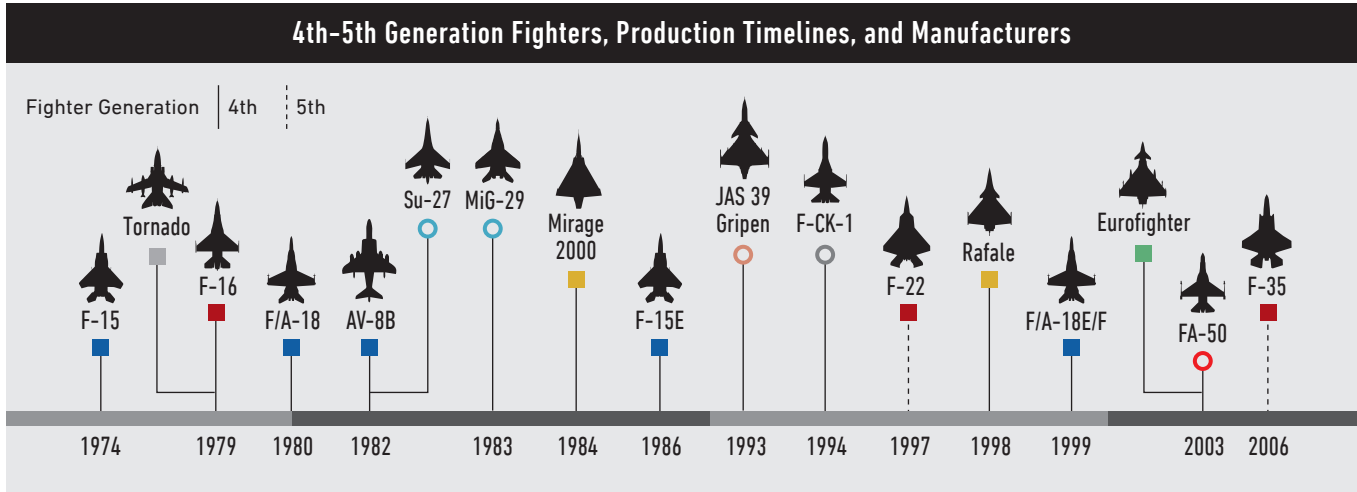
4th-5th Generation Fighters, Production Timelines, and Manufacturers

Fighter Generation | 4th | 5th

F-15
Tornado
F-16
F/A-18
AV-8B
Su-27
MiG-29
Mirage 2000
F-15E
JAS 39 Gripen
F-CK-1
F-22
Rafale
F/A-18E/F
Eurofighter
FA-50
F-35

1974
1979
1980
1982
1983
1984
1986
1993
1994
1997
1998
1999
2003
2006